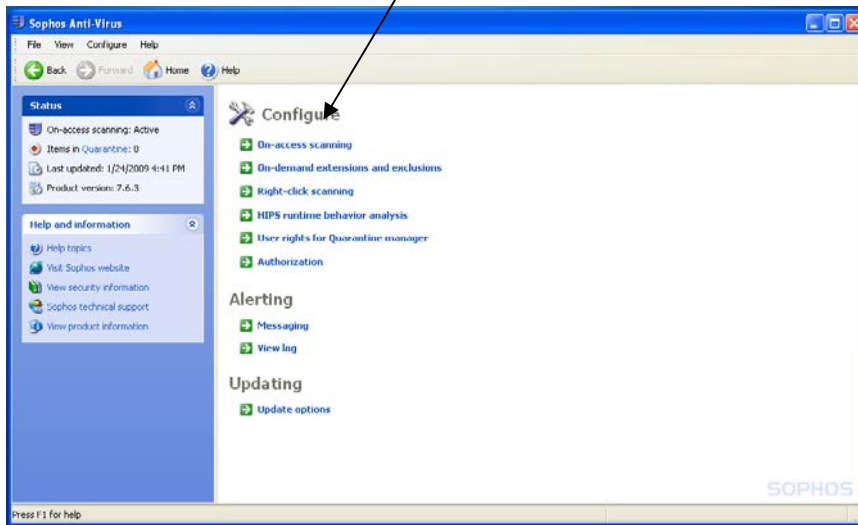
Sophos Anti-Virus

File View Configure Help

Back Forward Home Help

Status

On-access scanning: Active
Items in Quarantine: 0
Last updated: 1/24/2009 4:41 PM
Product version: 7.6.3

Help and information

Help topics
Visit Sophos website
View security information
Sophos technical support
View product information

Configure

On-access scanning
On-demand extensions and exclusions
Right-click scanning
HIPS runtime behavior analysis
User rights for Quarantine manager
Authorization

Alerting

Messaging
View log

Updating

Update options

SOPHOS

Press F1 for help